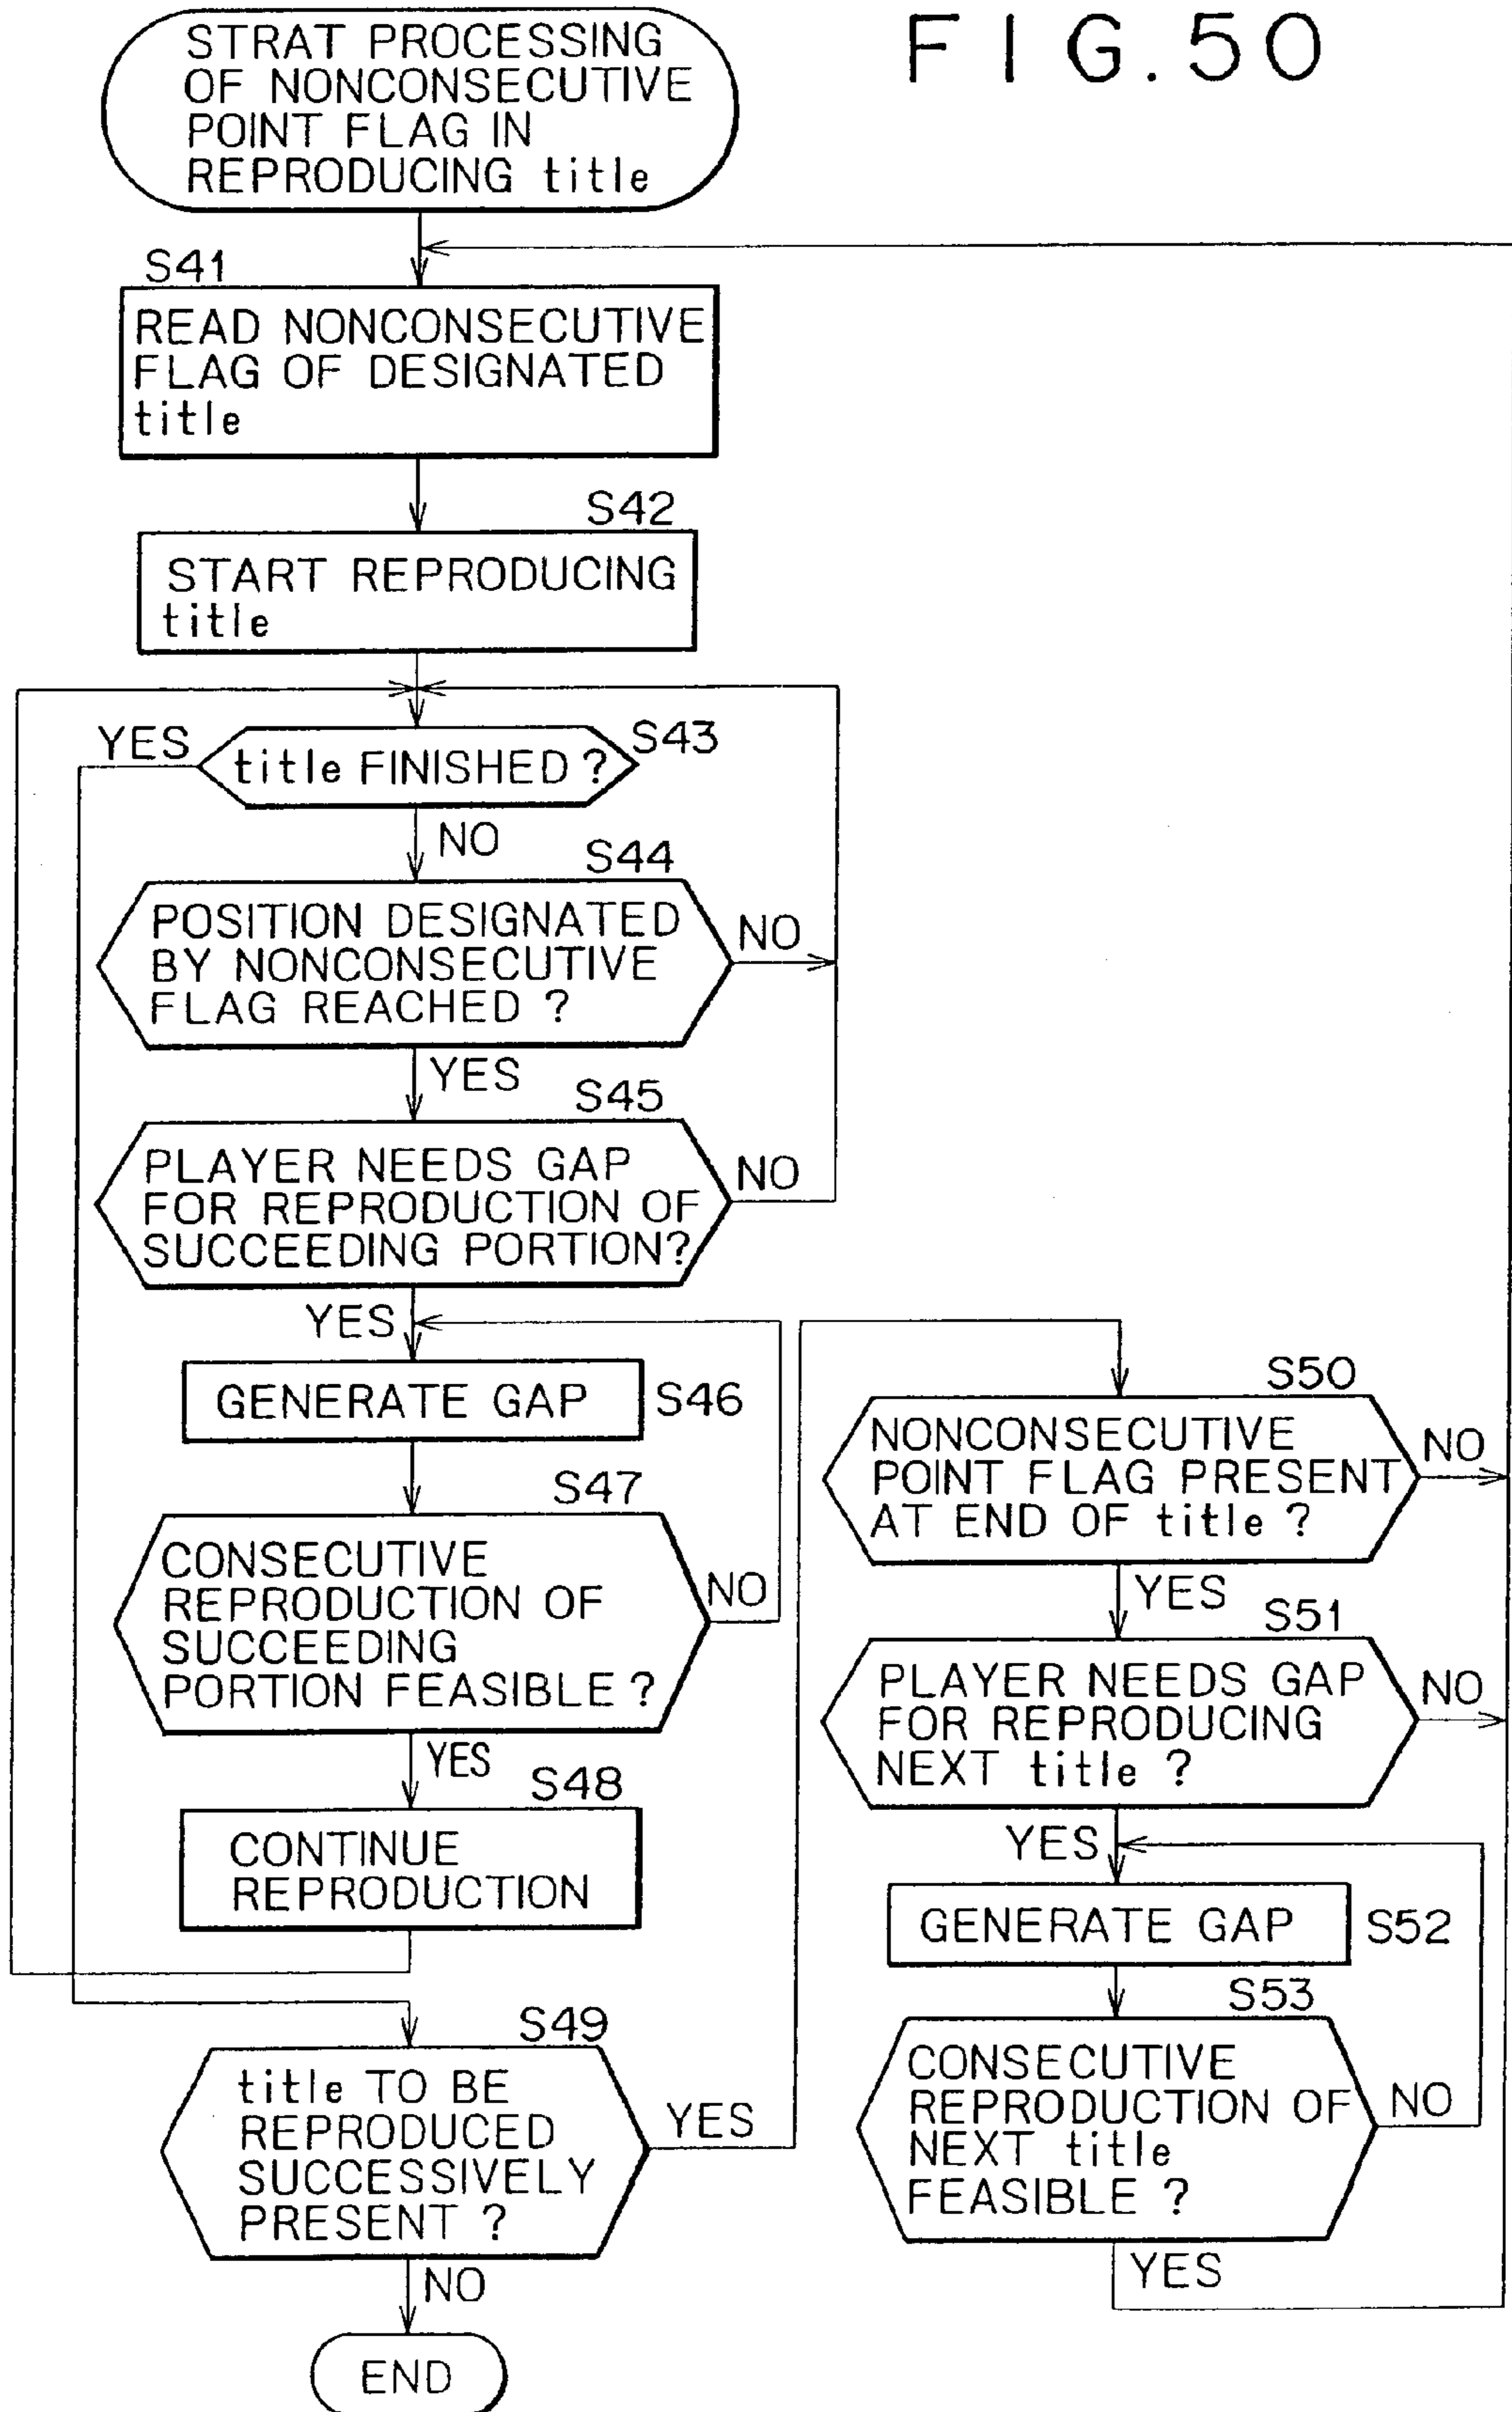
STRAT PROCESSING OF NONCONSECUTIVE POINT FLAG IN REPRODUCING title

F I G. 50

S41
READ NONCONSECUTIVE FLAG OF DESIGNATED title

S42
START REPRODUCING title

YES
title FINISHED ?
S43

NO
S44
POSITION DESIGNATED BY NONCONSECUTIVE FLAG REACHED ?
NO

YES
S45
PLAYER NEEDS GAP FOR REPRODUCTION OF SUCCEEDING PORTION?
NO

YES
GENERATE GAP
S46

S47
CONSECUTIVE REPRODUCTION OF SUCCEEDING PORTION FEASIBLE ?
NO

YES
S48
CONTINUE REPRODUCTION

S49
title TO BE REPRODUCED SUCCESSIVELY PRESENT ?
YES

NO
END

S50
NONCONSECUTIVE POINT FLAG PRESENT AT END OF title ?
NO

YES
S51
PLAYER NEEDS GAP FOR REPRODUCING NEXT title ?
NO

YES
GENERATE GAP
S52

S53
CONSECUTIVE REPRODUCTION OF NEXT title FEASIBLE ?
NO

YES